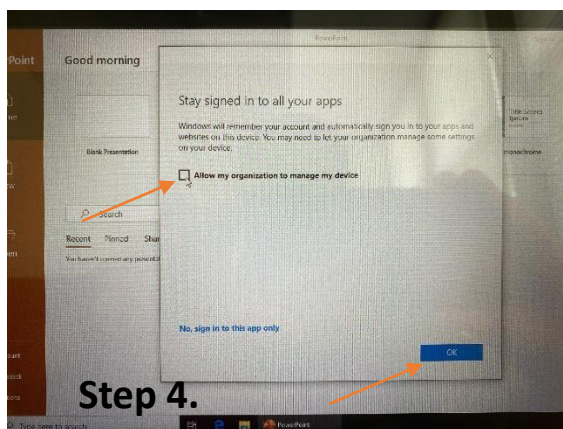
PowerPoint

Point

Good morning

Blank Presentation

Search

Recent Pinned Shar

You haven't opened any presentat

Stay signed in to all your apps

Windows will remember your account and automatically sign you in to your apps and websites on this device. You may need to let your organization manage some settings on your device.

Allow my organization to manage my device

No, sign in to this app only

OK

Step 4.

Type here to search

PowerPoint